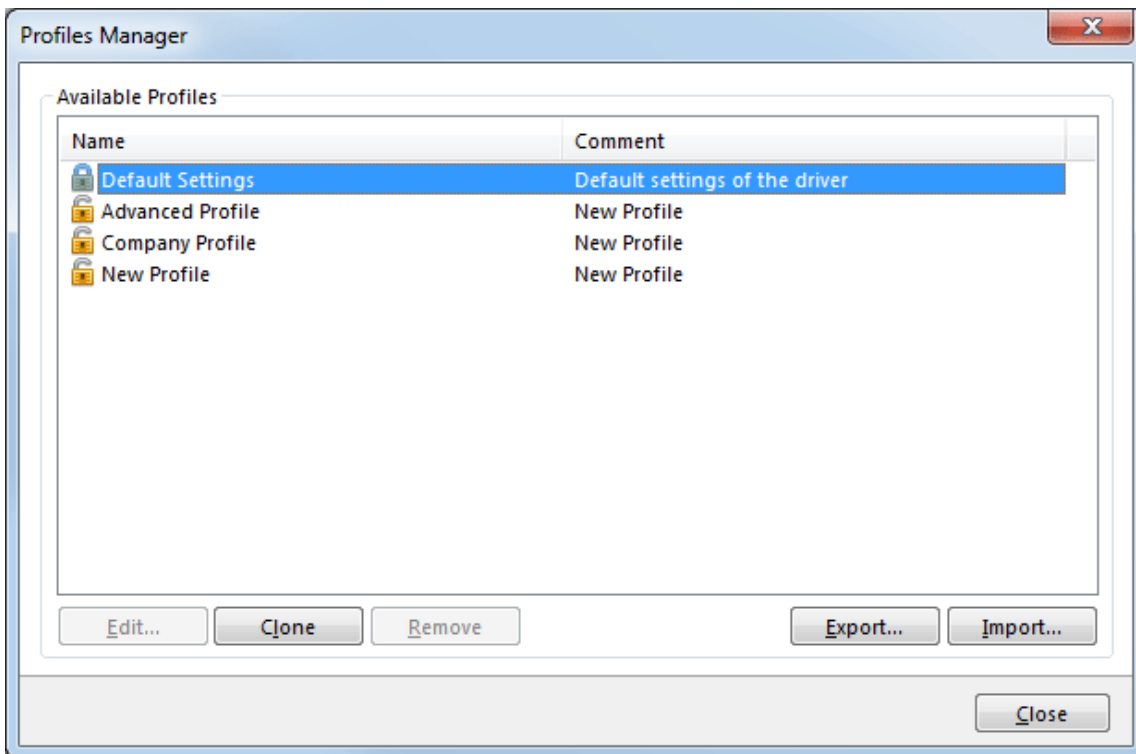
Profiles Manager

Available Profiles

| Name | Comment |
|---|---|
| Default Settings | Default settings of the driver |
| Advanced Profile | New Profile |
| Company Profile | New Profile |
| New Profile | New Profile |

Edit... Clone Remove Export... Import...

Close